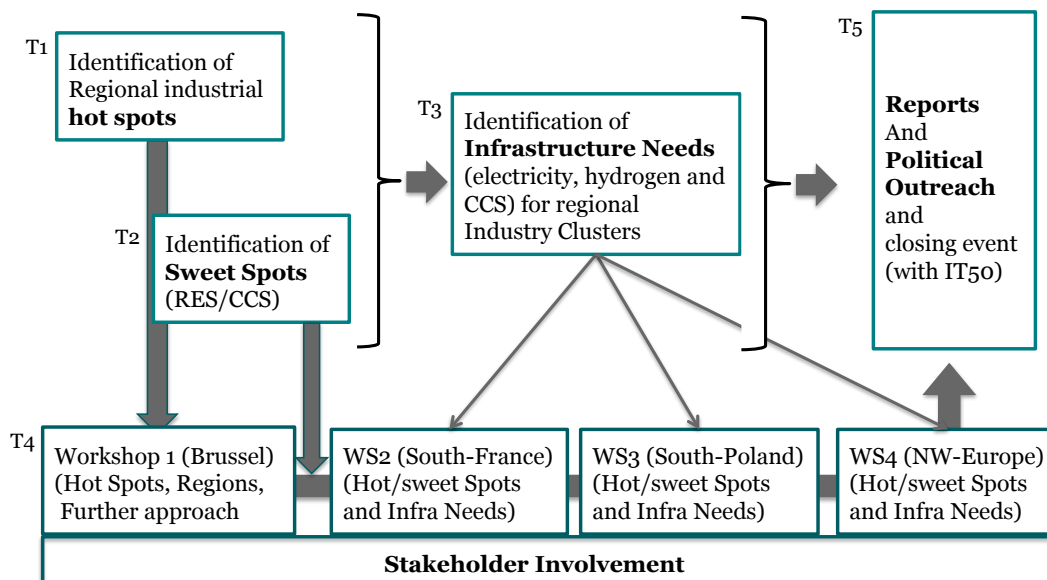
T1
Identification of Regional industrial **hot spots**

T2
Identification of **Sweet Spots** (RES/CCS)

T3
Identification of **Infrastructure Needs** (electricity, hydrogen and CCS) for regional Industry Clusters

T5
**Reports** And **Political Outreach** and closing event (with IT50)

T4
Workshop 1 (Brussel) (Hot Spots, Regions, Further approach

WS2 (South-France) (Hot/sweet Spots and Infra Needs)

WS3 (South-Poland) (Hot/sweet Spots and Infra Needs)

WS4 (NW-Europe) (Hot/sweet Spots and Infra Needs)

**Stakeholder Involvement**